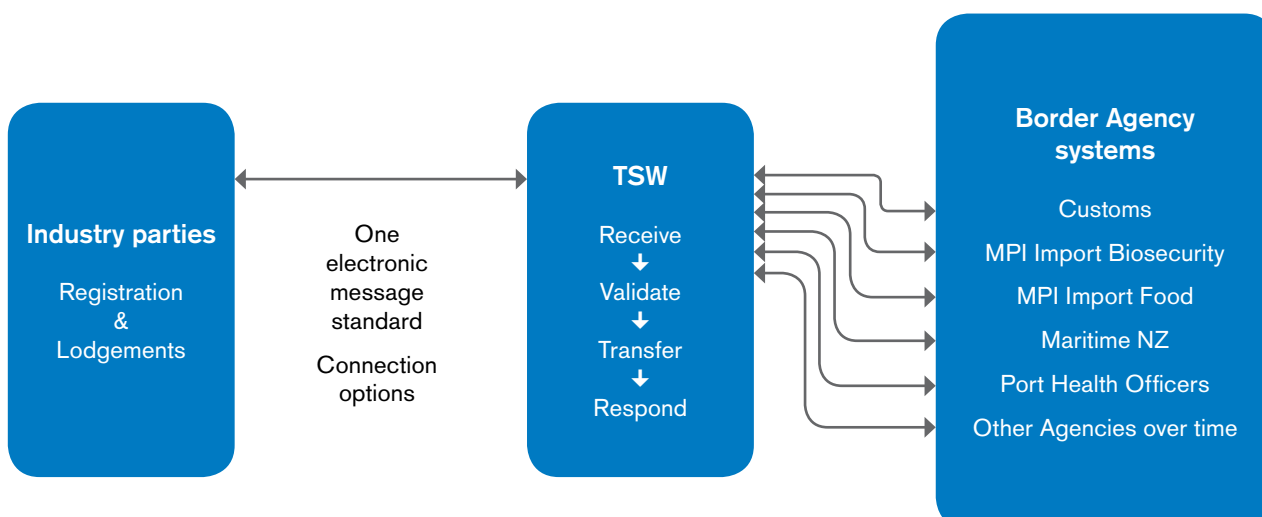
Industry parties

Registration
&
Lodgements

One electronic message standard

Connection options

TSW

Receive
Validate
Transfer
Respond

Border Agency systems

Customs
MPI Import Biosecurity
MPI Import Food
Maritime NZ
Port Health Officers
Other Agencies over time